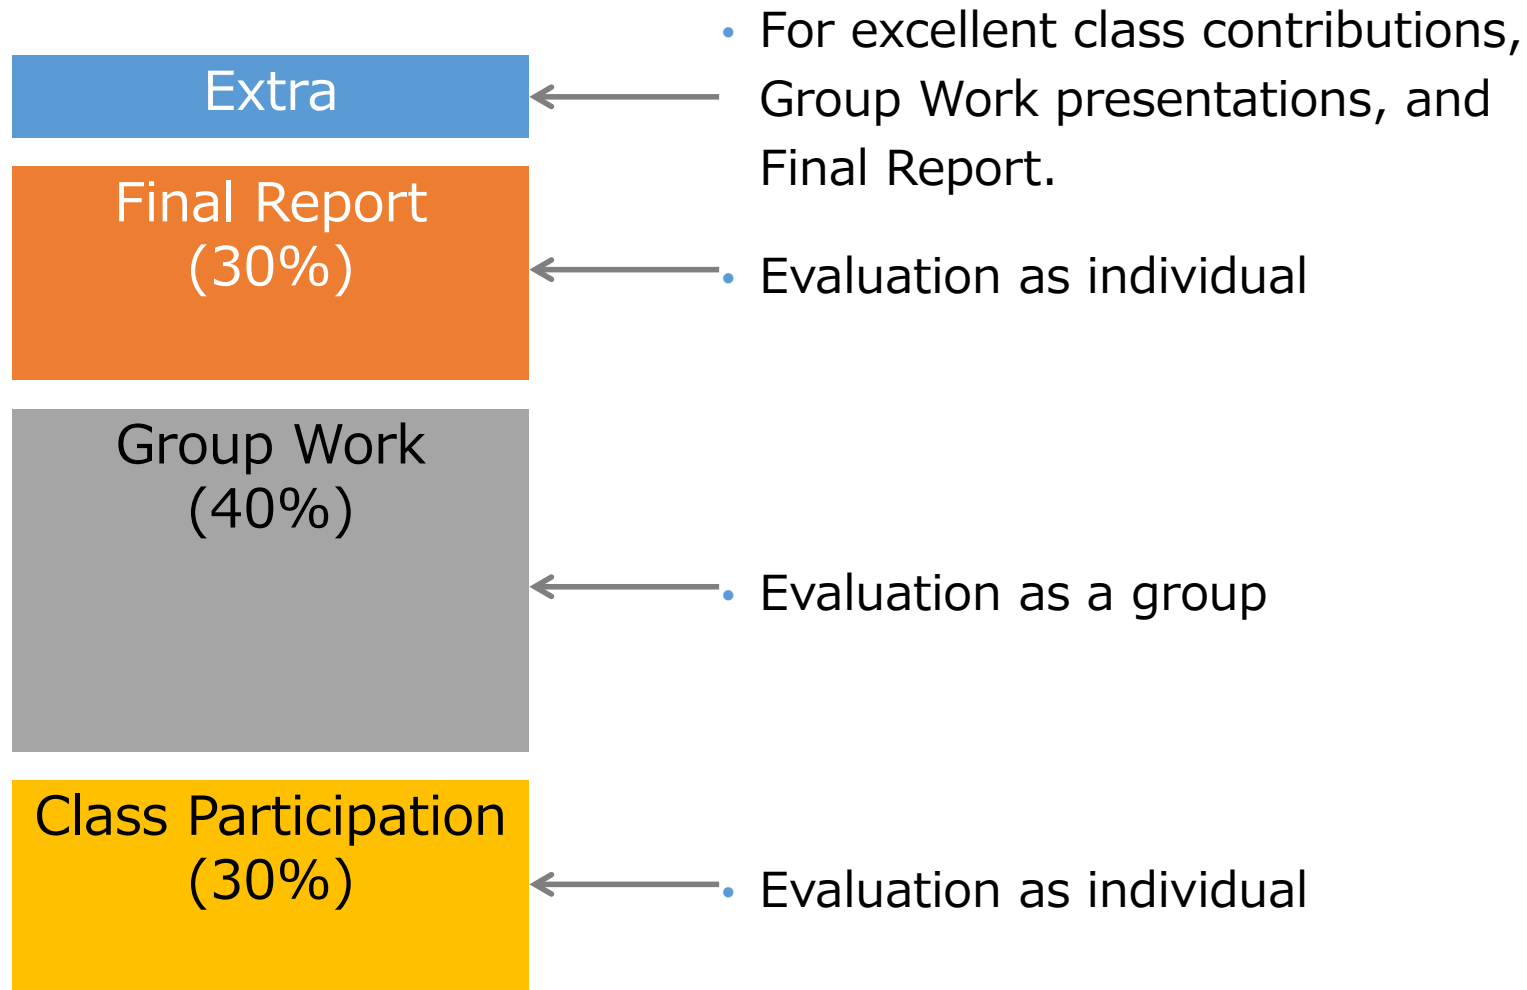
Extra

• For excellent class contributions, Group Work presentations, and Final Report.

Final Report
(30%)

• Evaluation as individual

Group Work
(40%)

• Evaluation as a group

Class Participation
(30%)

• Evaluation as individual